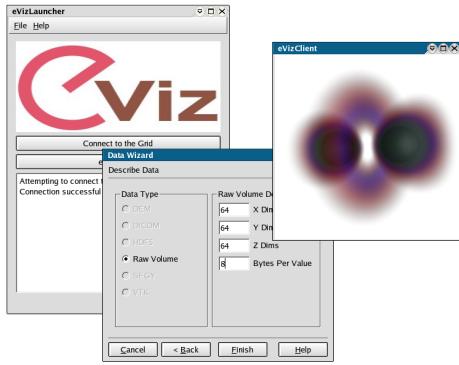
eVizLauncher

File Help

eViz

Connect to the Grid

Attempting to connect t
Connection successful

eVizClient

Data Wizard

Describe Data

Data Type

DEM

DICOM

HDF5

Raw Volume

SEGY

VTK

Raw Volume D

64 X Dim

64 Y Dim

64 Z Dims

8 Bytes Per Value

Cancel

< Back

Finish

Help